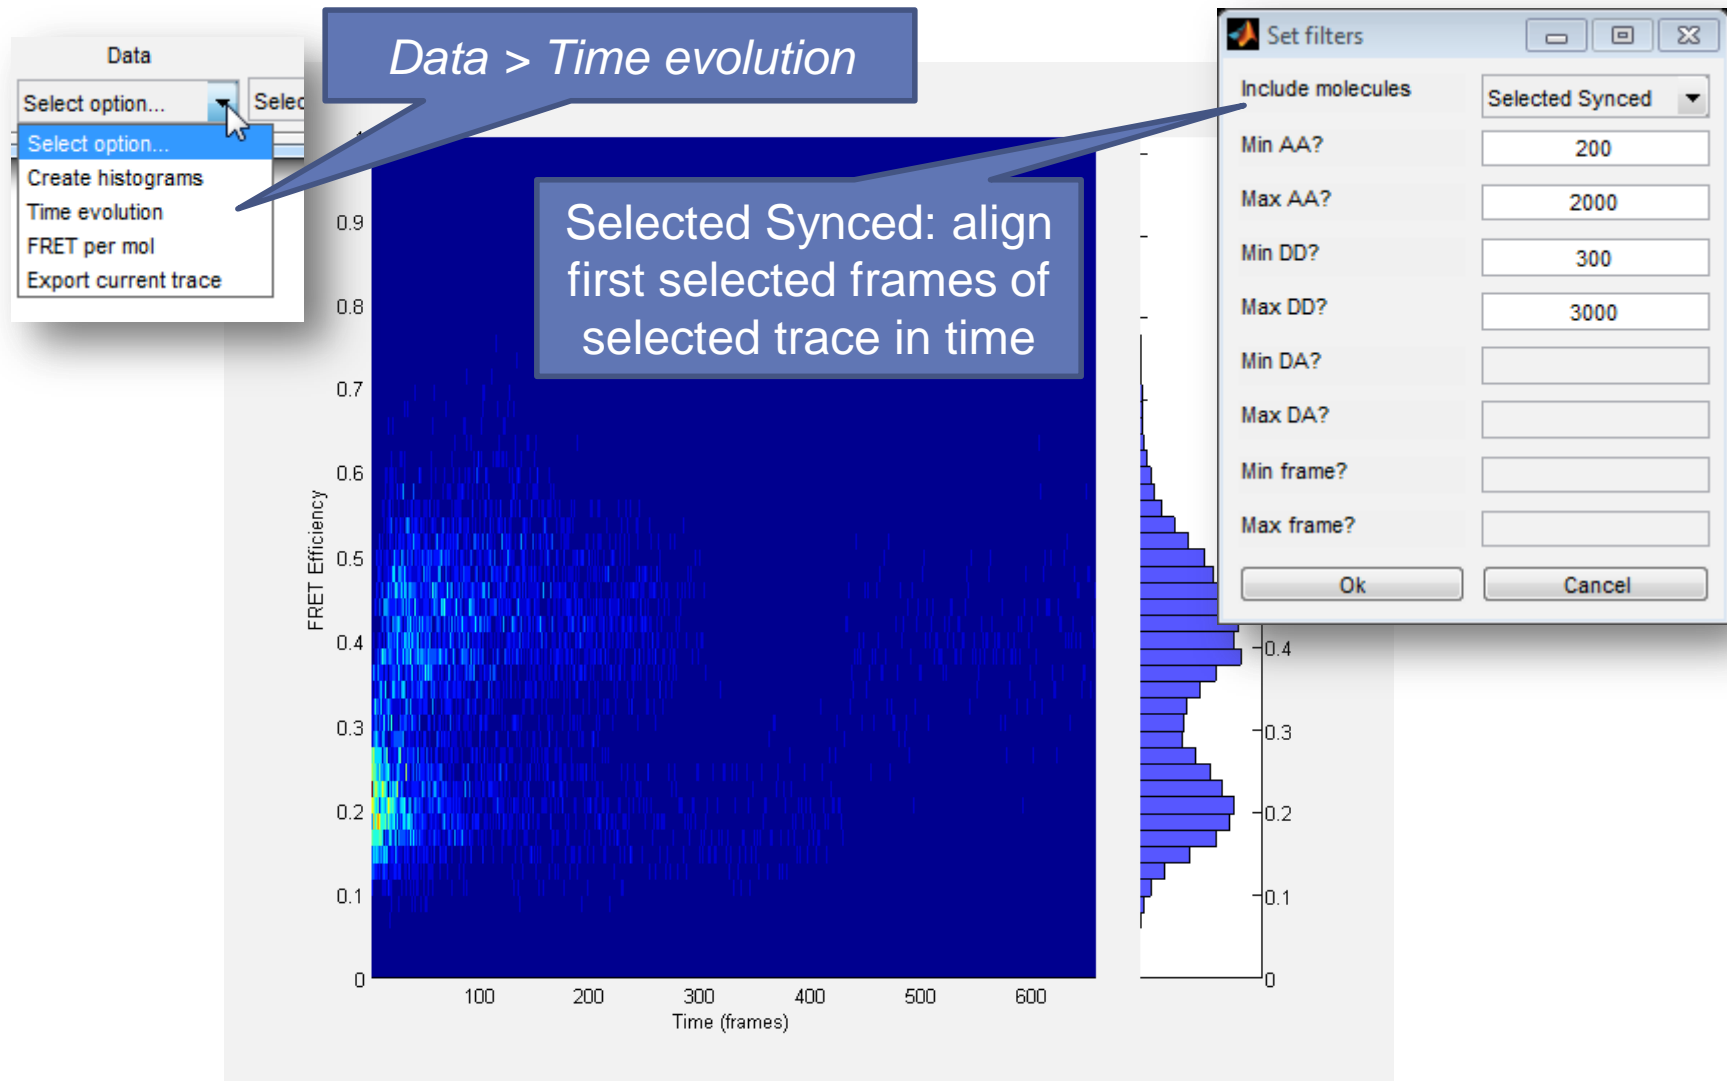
Data

Select option...

Selec

Select option...
Create histograms
Time evolution
FRET per mol
Export current trace

Data > Time evolution

Selected Synced: align first selected frames of selected trace in time

FRET Efficiency

0.9
0.8
0.7
0.6
0.5
0.4
0.3
0.2
0.1
0

100 200 300 400 500 600
Time (frames)

0.4
0.3
0.2
0.1
0

Set filters

Include molecules | Selected Synced
Min AA? | 200
Max AA? | 2000
Min DD? | 300
Max DD? | 3000
Min DA?
Max DA?
Min frame?
Max frame?

Ok
Cancel